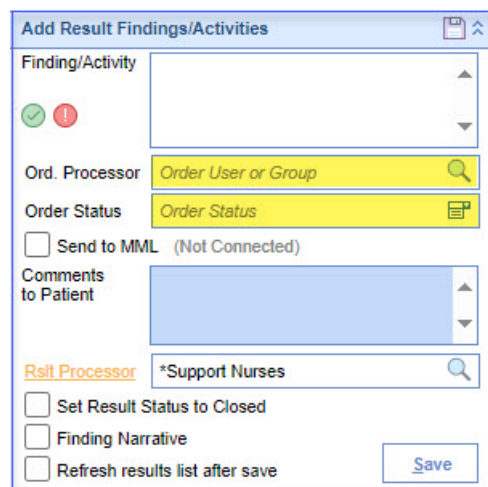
Add Result Findings/Activities

Finding/Activity

Ord. Processor
Order User or Group

Order Status
Order Status

Send to MML (Not Connected)

Comments to Patient

Rslt Processor
*Support Nurses

Set Result Status to Closed

Finding Narrative

Refresh results list after save

Save